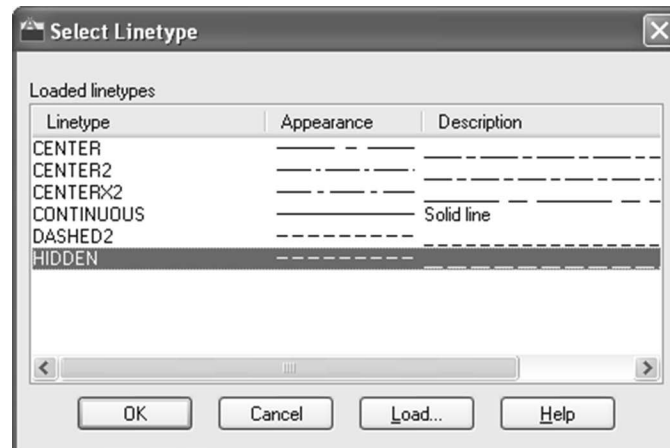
Select Linetype

Loaded linetypes

| Linetype | Appearance | Description |
|---|---|---|
| CENTER | | |
| CENTER2 | | |
| CENTERX2 | | |
| CONTINUOUS | | Solid line |
| DASHED2 | | |
| HIDDEN | | |

OK Cancel Load... Help